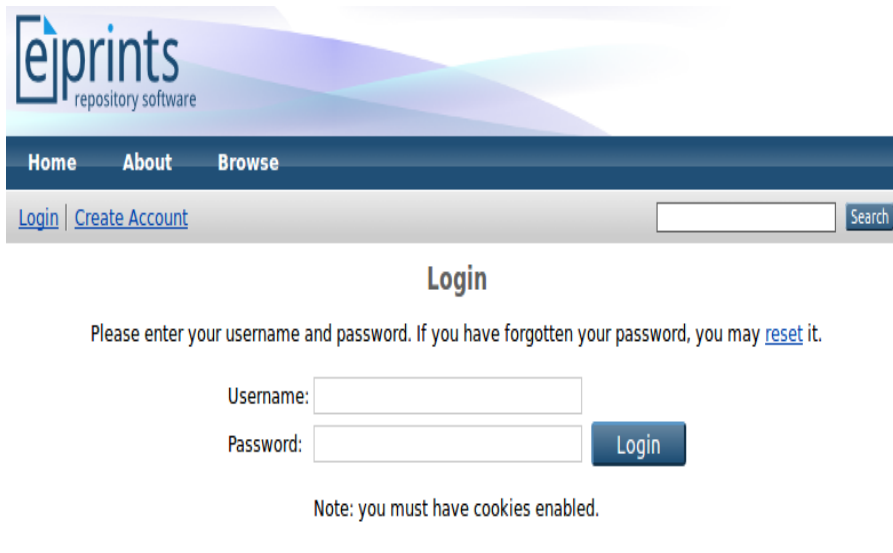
eprints
repository software

Home About Browse

Login | Create Account

Search

Login

Please enter your username and password. If you have forgotten your password, you may reset it.

Username:

Password:

Login

Note: you must have cookies enabled.